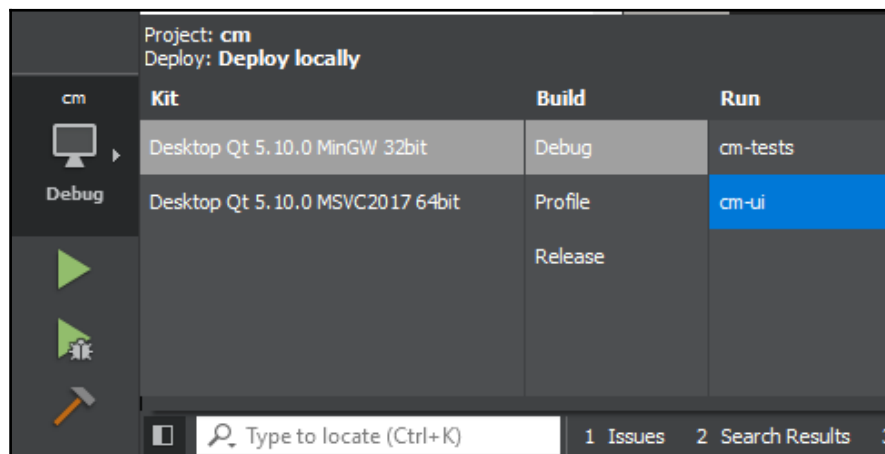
Project: cm
Deploy: Deploy locally

cm

Debug

| Kit | Build | Run |
|---|---|---|
| Desktop Qt 5.10.0 MinGW 32bit | Debug | cm-tests |
| Desktop Qt 5.10.0 MSVC2017 64bit | Profile | cm-ui |
| | Release | |

Type to locate (Ctrl+K)

1 Issues 2 Search Results